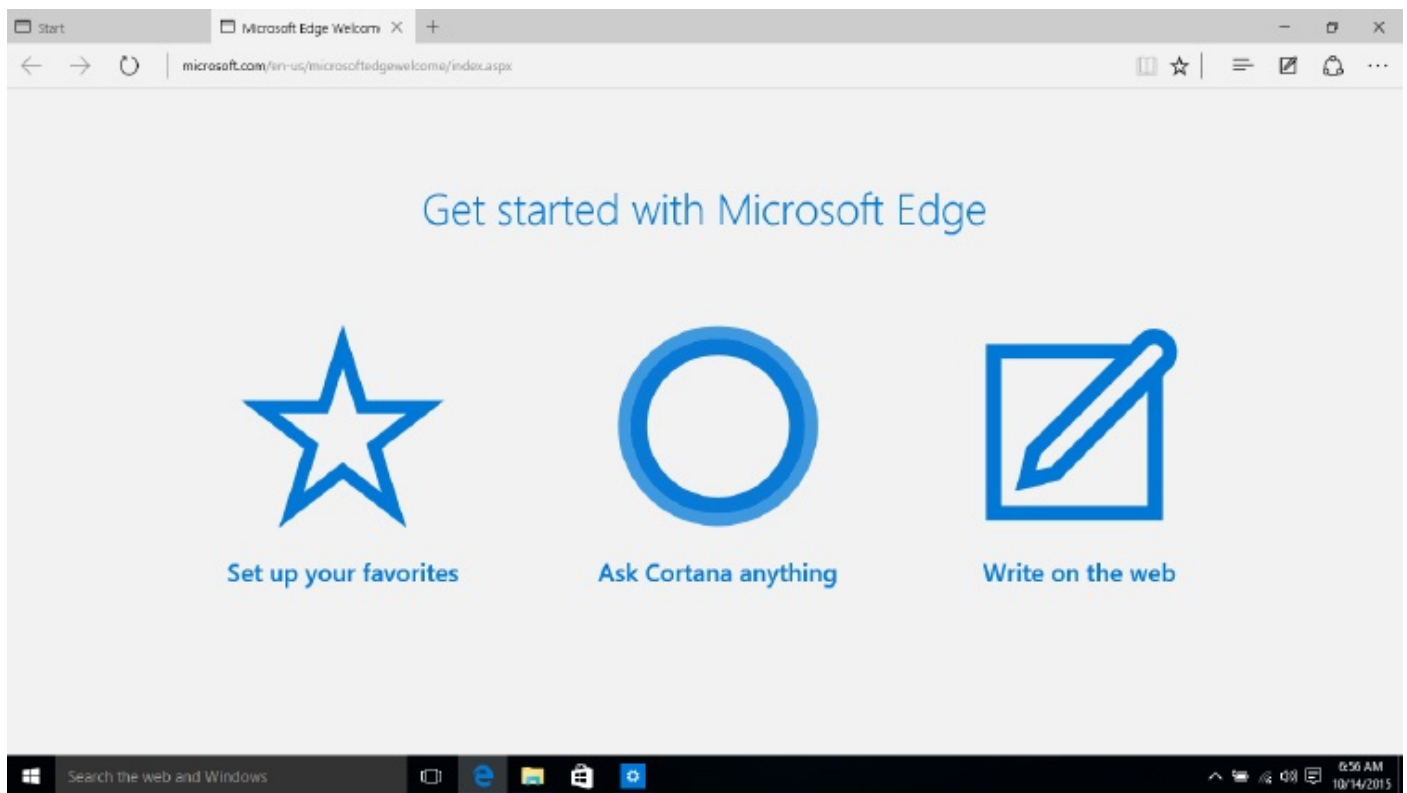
Start

Microsoft Edge Welcom

microsoft.com/en-us/microsoftedgewelcome/index.aspx

Get started with Microsoft Edge

Set up your favorites

Ask Cortana anything

Write on the web

Search the web and Windows

6:56 AM
10/14/2015